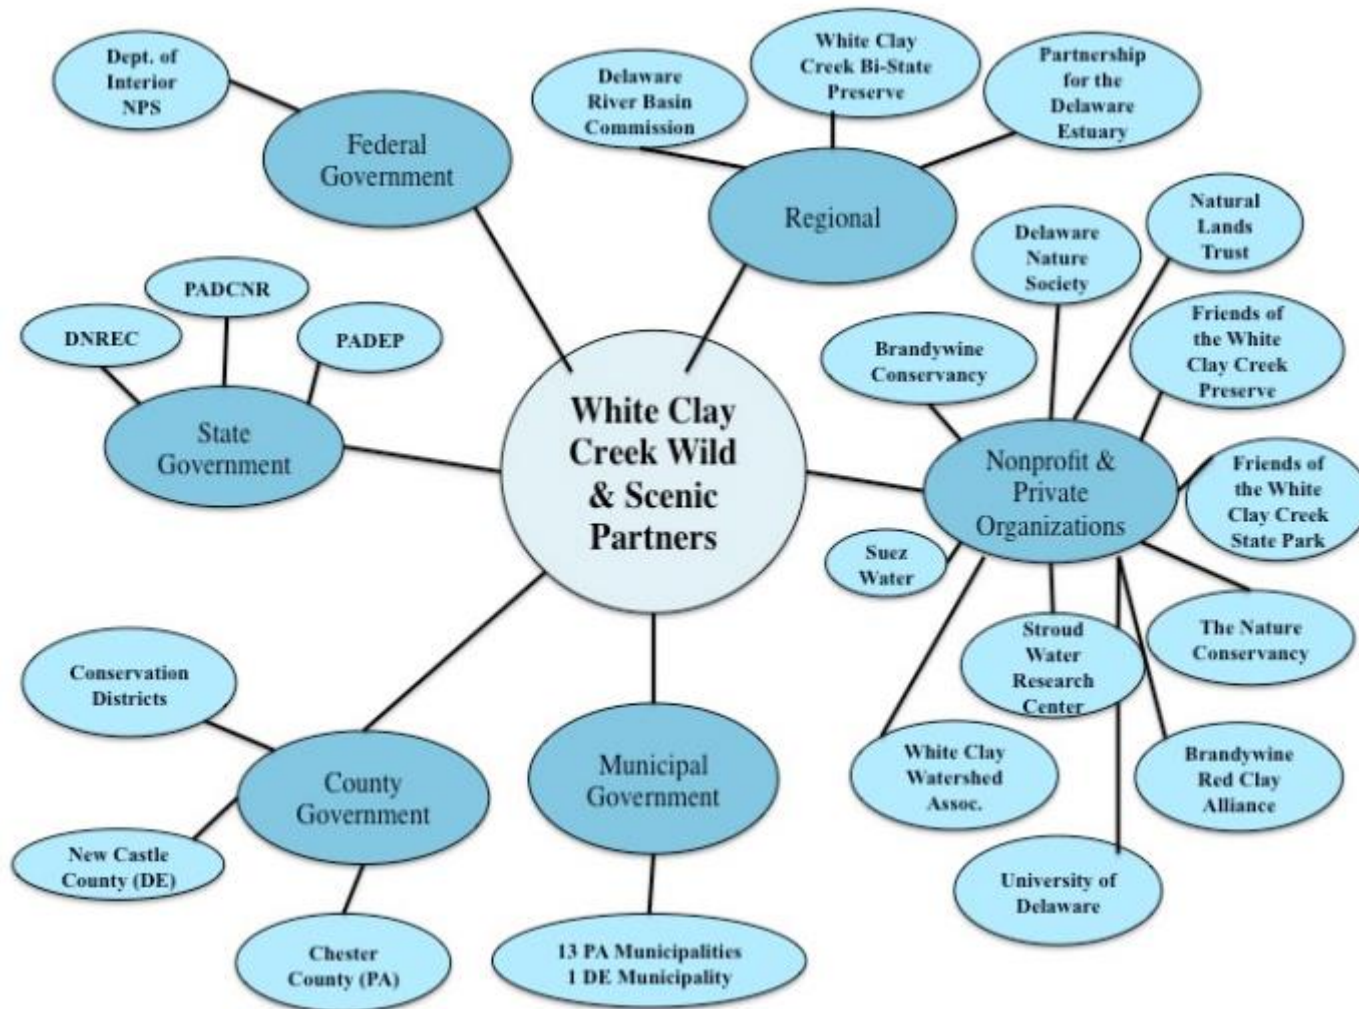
Dept. of Interior NPS

Federal Government

Delaware River Basin Commission

White Clay Creek Bi-State Preserve

Partnership for the Delaware Estuary

Regional

PADCNR

DNREC

PADEP

State Government

White Clay Creek Wild & Scenic Partners

Delaware Nature Society

Natural Lands Trust

Brandywine Conservancy

Friends of the White Clay Creek Preserve

Nonprofit & Private Organizations

Friends of the White Clay Creek State Park

Suez Water

Stroud Water Research Center

The Nature Conservancy

Conservation Districts

County Government

New Castle County (DE)

Chester County (PA)

Municipal Government

13 PA Municipalities
1 DE Municipality

White Clay Watershed Assoc.

Brandywine Red Clay Alliance

University of Delaware